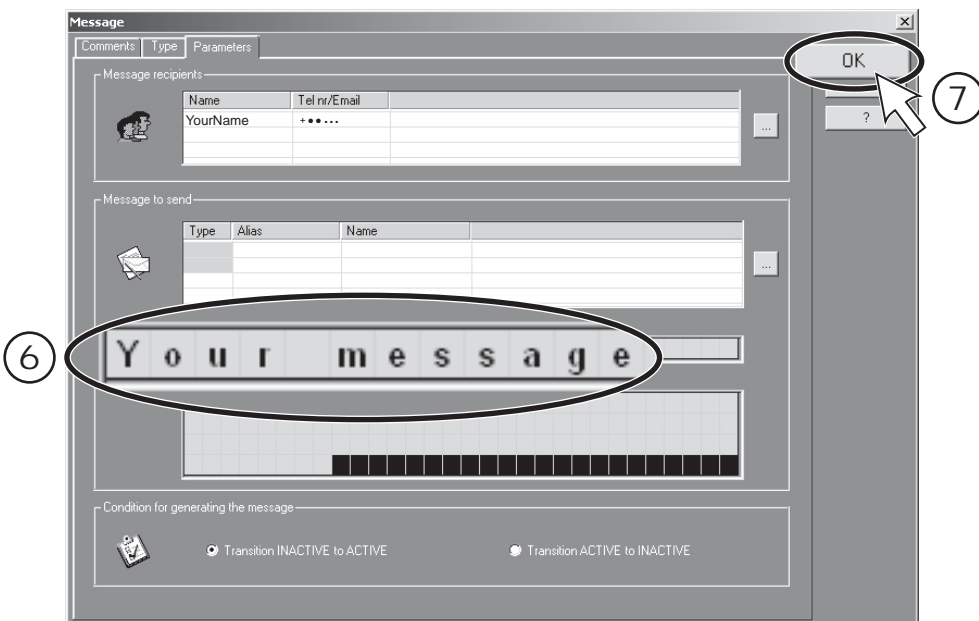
Message

x

Comments | Type | Parameters

OK

7

?

Message recipients

| Name | Tel nr/Email |
|---|---|
| YourName | +●●··· |

...

Message to send

| Type | Alias | Name |
|---|---|---|
| | | |

...

6

Your message

Condition for generating the message

Transition INACTIVE to ACTIVE

Transition ACTIVE to INACTIVE